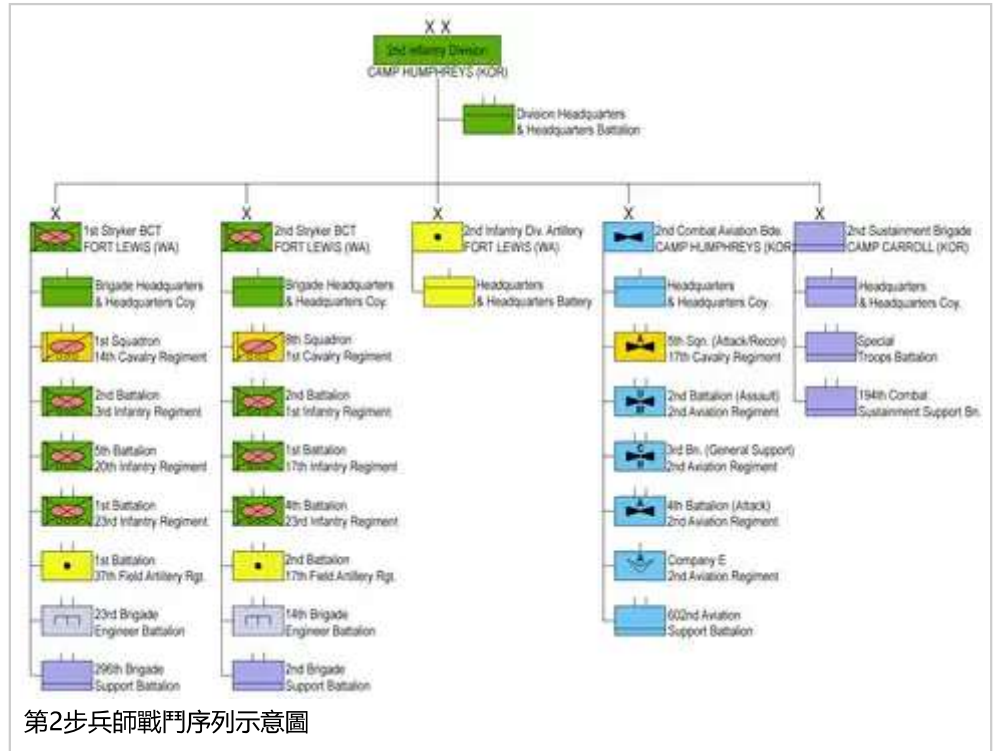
X X
2nd Infantry Division
CAMP HUMPHREYS (KOR)

Division Headquarters & Headquarters Battalion

X
1st Stryker BCT FORT LEWIS (WA)

Brigade Headquarters & Headquarters Coy.

1st Squadron 14th Cavalry Regiment

2nd Battalion 3rd Infantry Regiment

5th Battalion 20th Infantry Regiment

1st Battalion 23rd Infantry Regiment

1st Battalion 37th Field Artillery Rgt.

23rd Brigade Engineer Battalion

296th Brigade Support Battalion

X
2nd Stryker BCT FORT LEWIS (WA)

Brigade Headquarters & Headquarters Coy.

8th Squadron 1st Cavalry Regiment

2nd Battalion 1st Infantry Regiment

1st Battalion 17th Infantry Regiment

4th Battalion 23rd Infantry Regiment

2nd Battalion 17th Field Artillery Rgt.

14th Brigade Engineer Battalion

2nd Brigade Support Battalion

X
2nd Infantry Div. Artillery FORT LEWIS (WA)

Headquarters & Headquarters Battery

X
2nd Combat Aviation Bde. CAMP HUMPHREYS (KOR)

Headquarters & Headquarters Coy.

5th Sqn. (Attack/Recon) 17th Cavalry Regiment

2nd Battalion (Assault) 2nd Aviation Regiment

3rd Bn. (General Support) 2nd Aviation Regiment

4th Battalion (Attack) 2nd Aviation Regiment

Company E 2nd Aviation Regiment

602nd Aviation Support Battalion

X
2nd Sustainment Brigade CAMP CARROLL (KOR)

Headquarters & Headquarters Coy.

Special Troops Battalion

194th Combat Sustainment Support Bn.

第2步兵師戰鬥序列示意圖